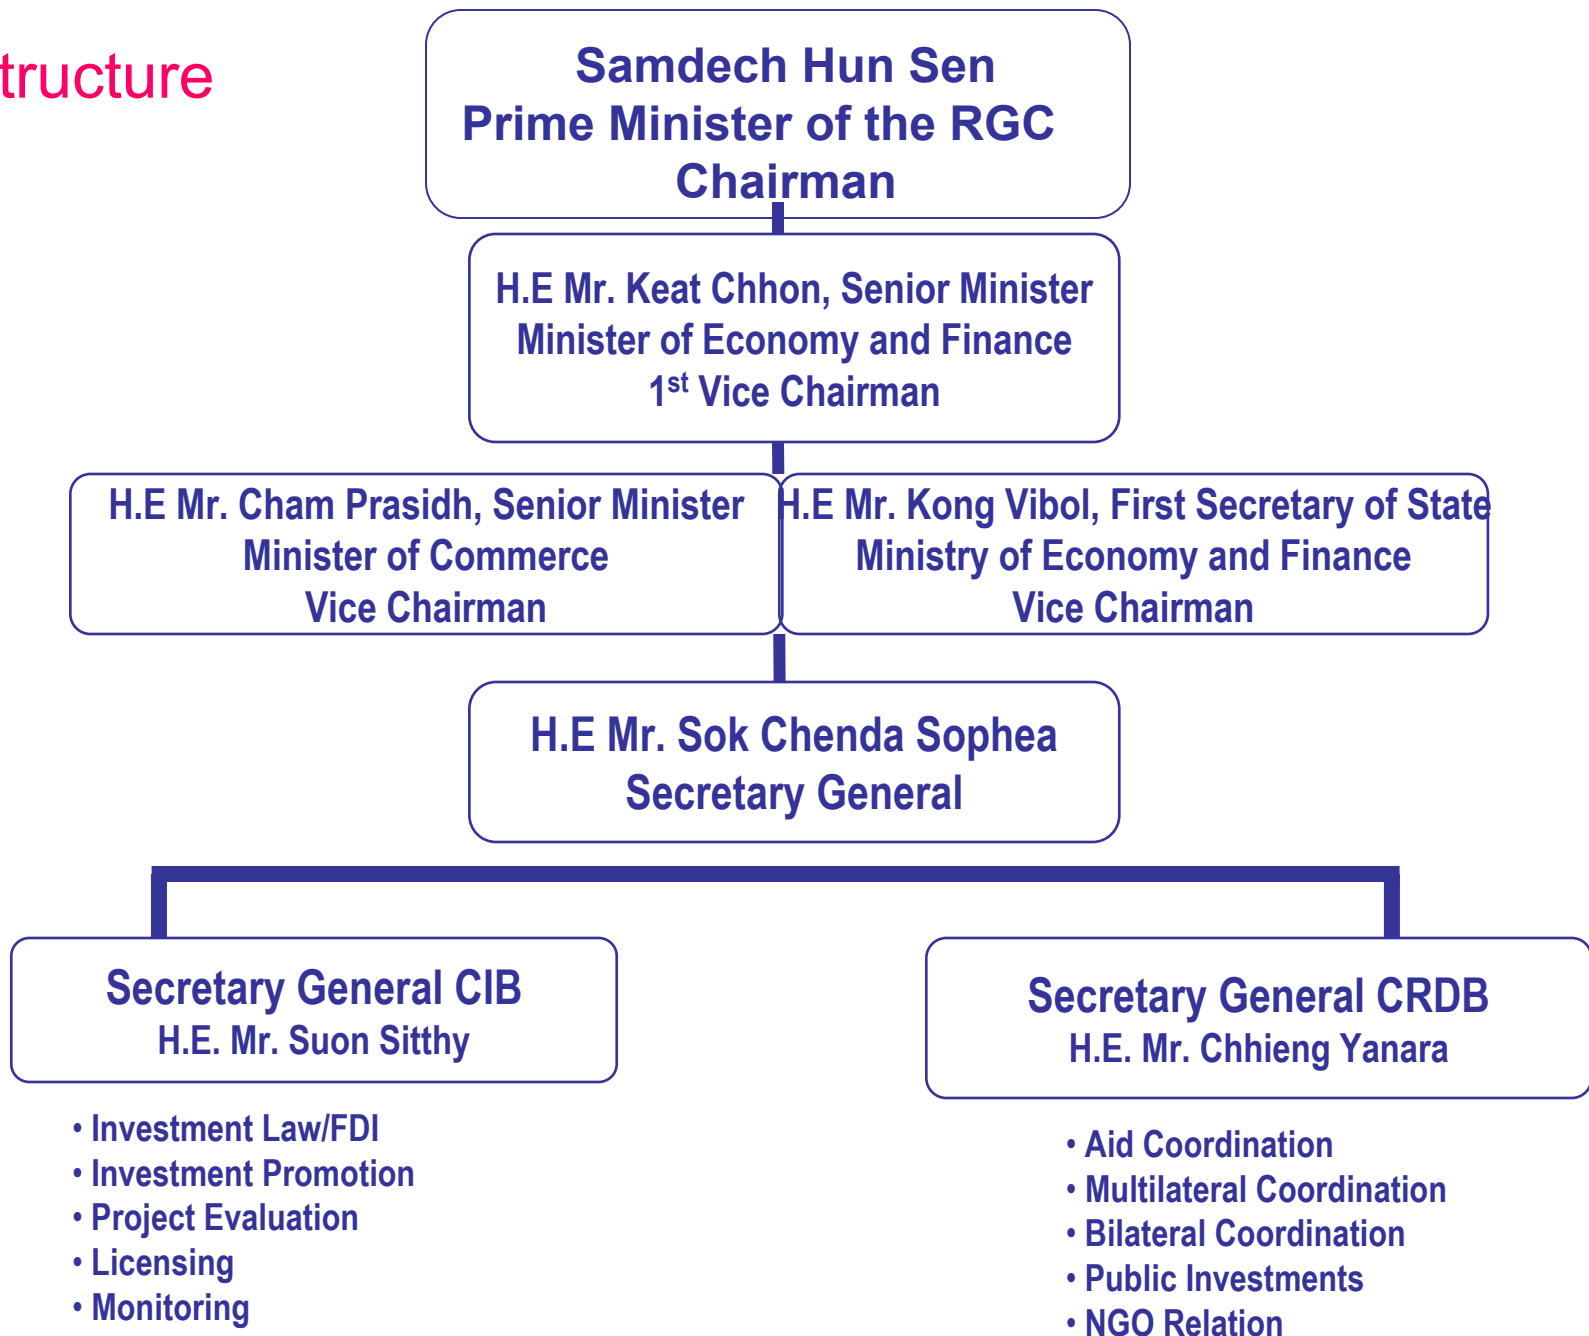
tructure

Samdech Hun Sen
Prime Minister of the RGC
Chairman

H.E Mr. Keat Chhon, Senior Minister
Minister of Economy and Finance
1$^{st}$ Vice Chairman

H.E Mr. Cham Prasidh, Senior Minister
Minister of Commerce
Vice Chairman

H.E Mr. Kong Vibol, First Secretary of State
Ministry of Economy and Finance
Vice Chairman

H.E Mr. Sok Chenda Sophea
Secretary General

Secretary General CIB
H.E. Mr. Suon Sitthy

• Investment Law/FDI
• Investment Promotion
• Project Evaluation
• Licensing
• Monitoring

Secretary General CRDB
H.E. Mr. Chhieng Yanara

• Aid Coordination
• Multilateral Coordination
• Bilateral Coordination
• Public Investments
• NGO Relation